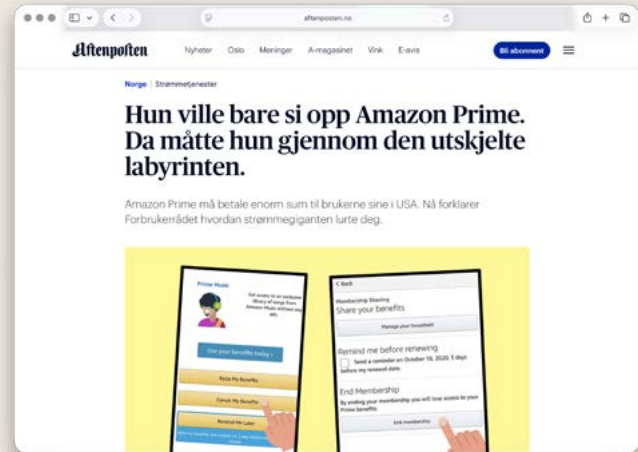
aftenposten.no

Aftenposten

Nyheter Oslo Meninger A-magasinet Vink E-avis

Bli abonnent

Norge | Strømmetjenester

Hun ville bare si opp Amazon Prime. Da måtte hun gjennom den utskjelte labyrinten.

Amazon Prime må betale enorm sum til brukerne sine i USA. Nå forklarer Forbrukerrådet hvordan strømmegiganten lurte deg.

Prime Music

Get access to an exclusive library of songs from Amazon Music without any ads.

Use your benefits today

Keep My Benefits

Cancel My Benefits

Remind Me Later

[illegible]

< Back

Membership Sharing

Share your benefits

Manage your household

Remind me before renewing

Send a reminder on October 16, 2020, 3 days before my renewal date.

End Membership

By ending your membership you will lose access to your Prime Benefits.

End membership